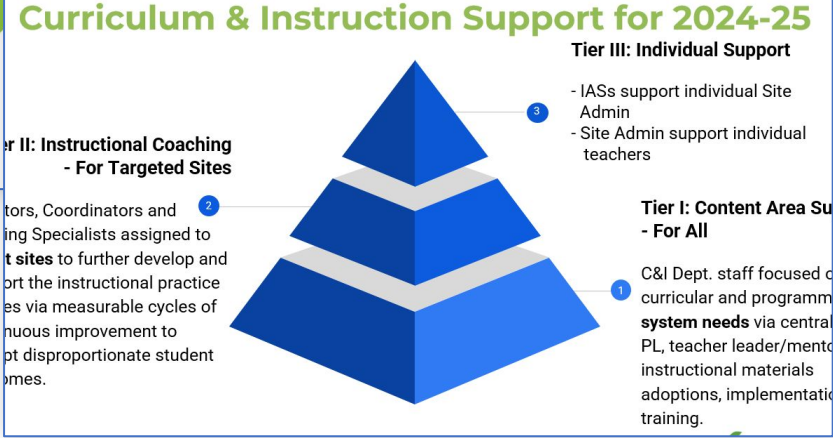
Curriculum & Instruction Support for 2024-25

Tier III: Individual Support

- IASs support individual Site Admin
- Site Admin support individual teachers

3

er II: Instructional Coaching - For Targeted Sites

2

tors, Coordinators and ing Specialists assigned to t sites to further develop and ort the instructional practice es via measurable cycles of nuous improvement to pt disproportionate student omes.

Tier I: Content Area Su - For All

1

C&I Dept. staff focused o curricular and programm system needs via central PL, teacher leader/mento instructional materials adoptions, implementatio training.